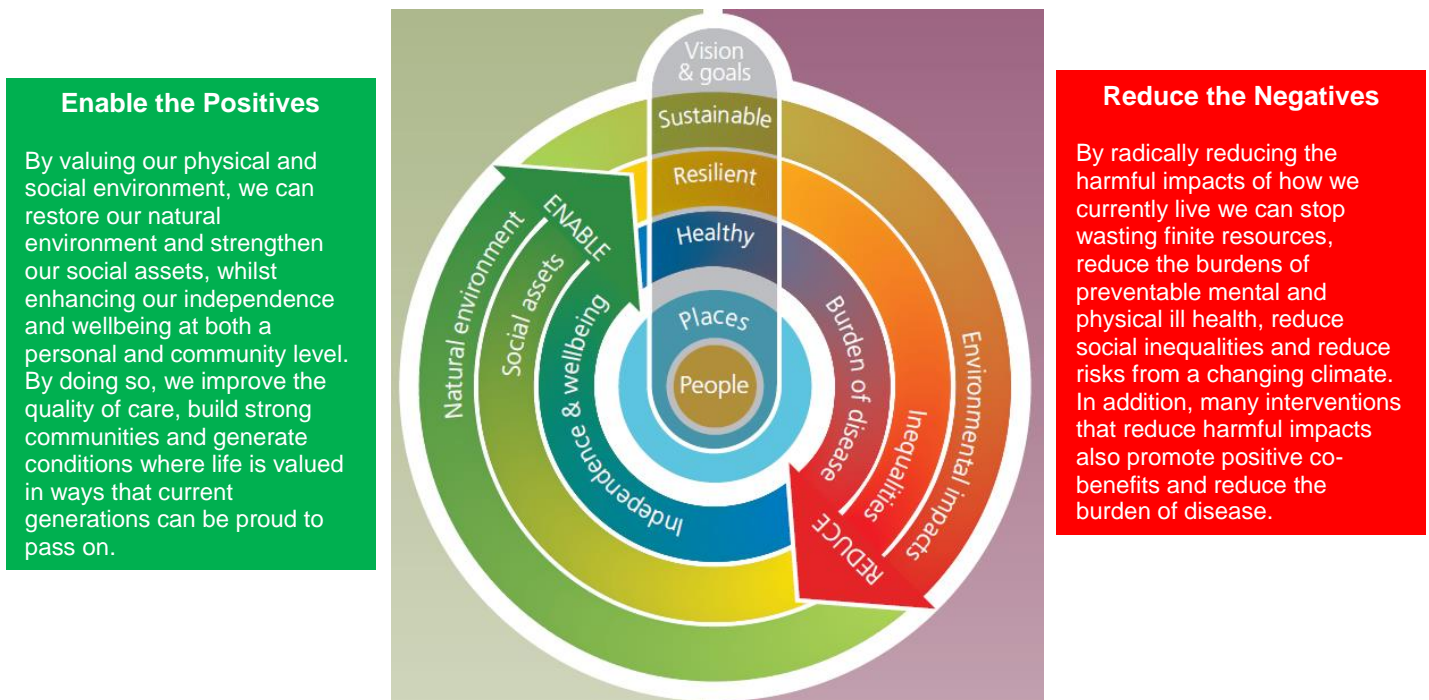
Enable the Positives

By valuing our physical and social environment, we can restore our natural environment and strengthen our social assets, whilst enhancing our independence and wellbeing at both a personal and community level. By doing so, we improve the quality of care, build strong communities and generate conditions where life is valued in ways that current generations can be proud to pass on.

Vision & goals

Sustainable

Resilient

Healthy

Places

People

ENABLE

Natural environment

Social assets

Independence & wellbeing

Burden of disease

Inequalities

Environmental impacts

REDUCE

Reduce the Negatives

By radically reducing the harmful impacts of how we currently live we can stop wasting finite resources, reduce the burdens of preventable mental and physical ill health, reduce social inequalities and reduce risks from a changing climate. In addition, many interventions that reduce harmful impacts also promote positive co-benefits and reduce the burden of disease.